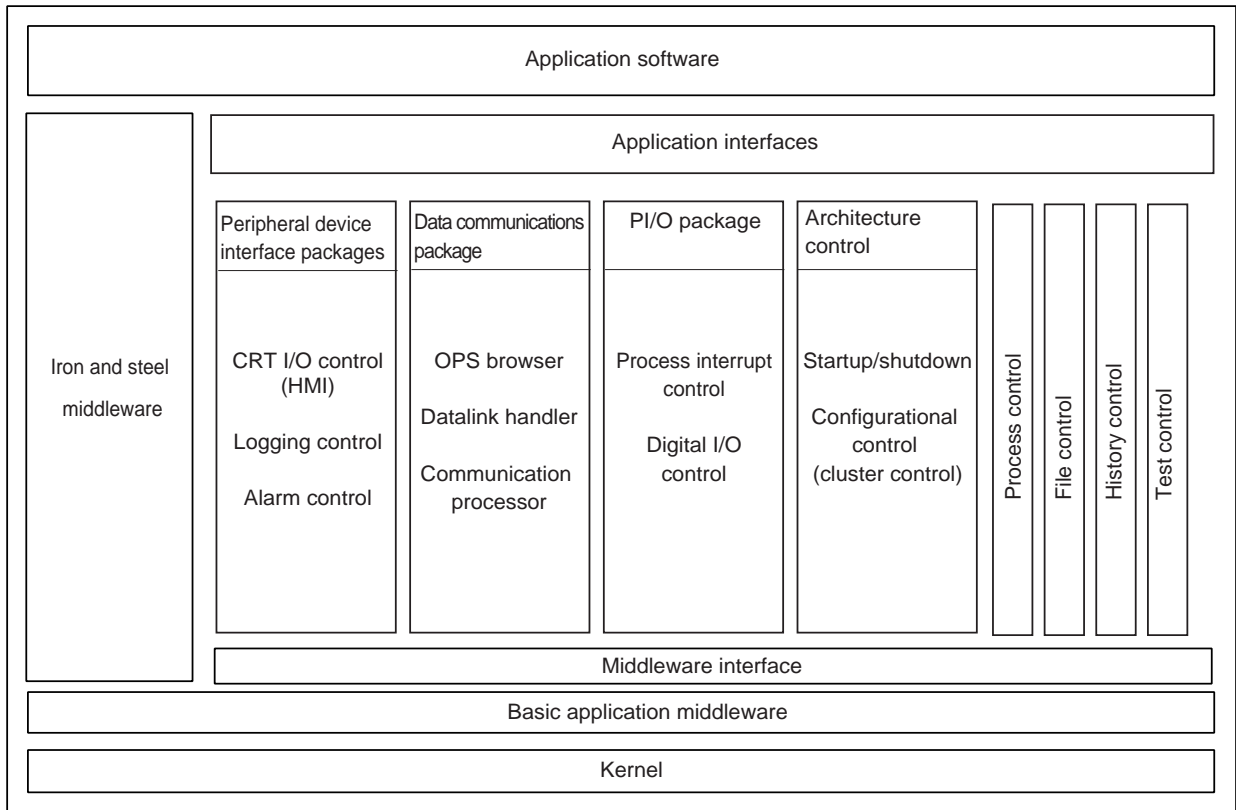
Application software

Iron and steel middleware

Application interfaces

Peripheral device interface packages

CRT I/O control (HMI)

Logging control

Alarm control

Data communications package

OPS browser

Datalink handler

Communication processor

PI/O package

Process interrupt control

Digital I/O control

Architecture control

Startup/shutdown

Configurational control (cluster control)

Process control

File control

History control

Test control

Middleware interface

Basic application middleware

Kernel